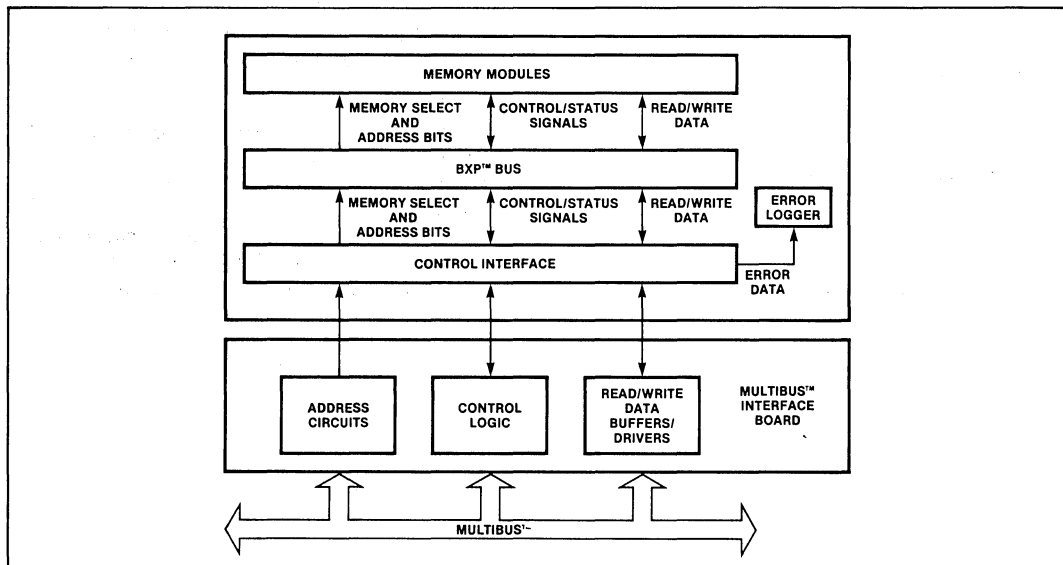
MEMORY MODULES

MEMORY SELECT AND ADDRESS BITS

CONTROL/STATUS SIGNALS

READ/WRITE DATA

BXP™ BUS

MEMORY SELECT AND ADDRESS BITS

CONTROL/STATUS SIGNALS

READ/WRITE DATA

ERROR LOGGER

CONTROL INTERFACE

ERROR DATA

ADDRESS CIRCUITS

CONTROL LOGIC

READ/WRITE DATA BUFFERS/ DRIVERS

MULTIBUS™ INTERFACE BOARD

MULTIBUS™